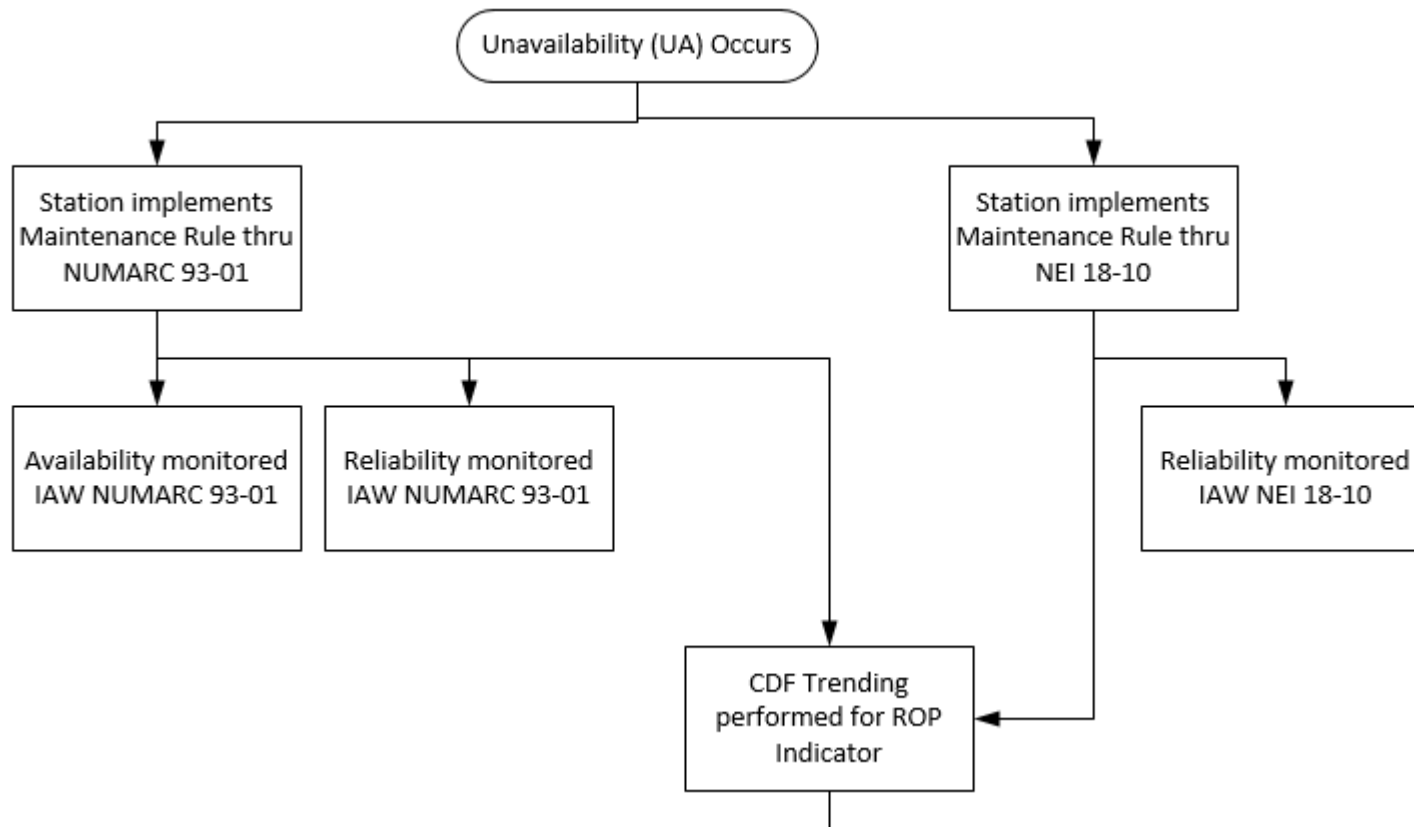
Unavailability (UA) Occurs

Station implements Maintenance Rule thru NUMARC 93-01

Station implements Maintenance Rule thru NEI 18-10

Availability monitored IAW NUMARC 93-01

Reliability monitored IAW NUMARC 93-01

Reliability monitored IAW NEI 18-10

CDF Trending performed for ROP Indicator